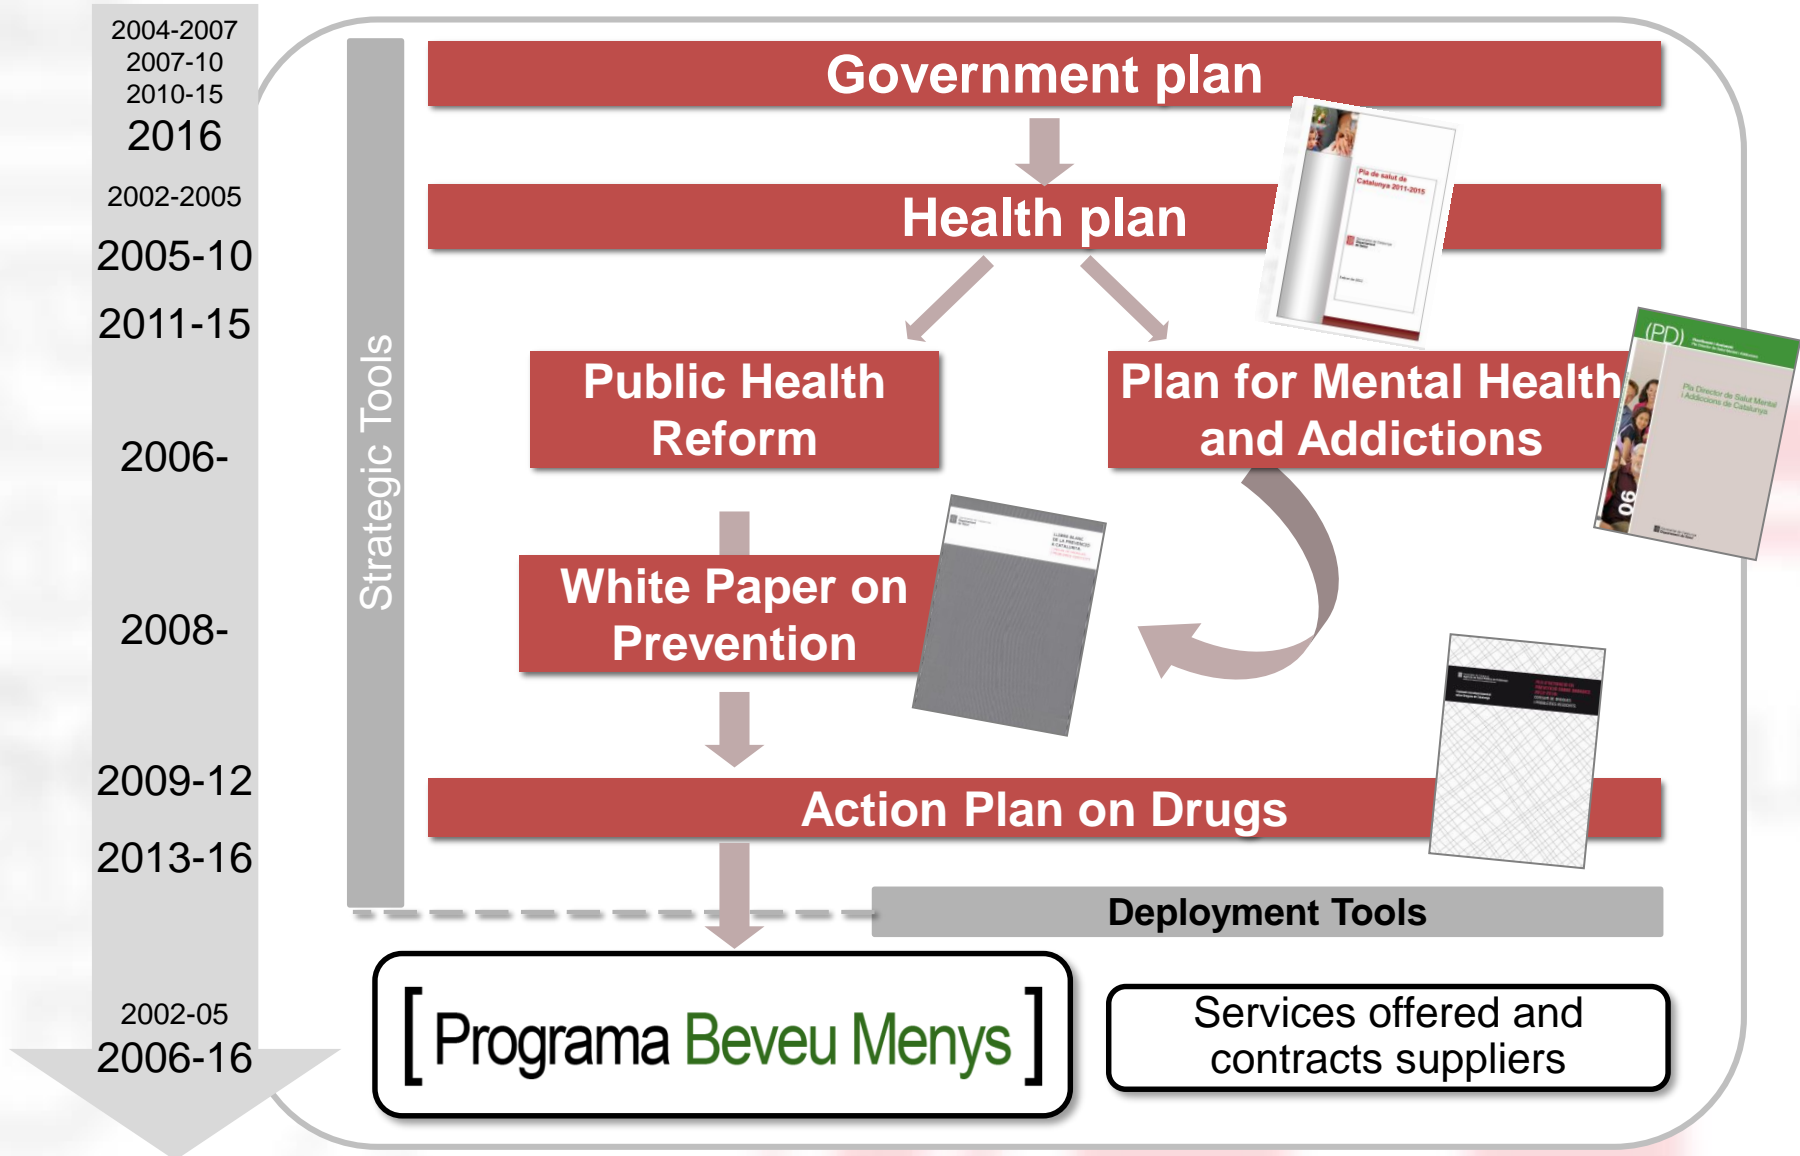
2004-2007
2007-10
2010-15
2016

2002-2005
2005-10
2011-15

2006-

2008-

2009-12
2013-16

2002-05
2006-16

Strategic Tools

Government plan

Health plan

Pla de salut de Catalunya 2011-2015

Public Health Reform

Plan for Mental Health and Addictions

(PD)

Pla Director de Salut Mental i Addiccions de Catalunya

06

White Paper on Prevention

Action Plan on Drugs

Deployment Tools

[ Programa Beveu Menys ]

Services offered and contracts suppliers